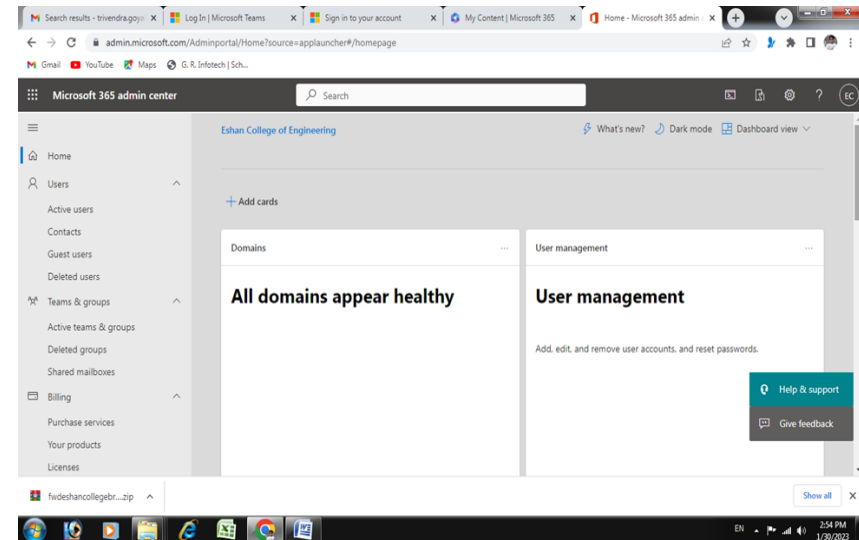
Search results - trivendra.goya ×
Log In | Microsoft Teams ×
Sign in to your account ×
My Content | Microsoft 365 ×
Home - Microsoft 365 admin ×

admin.microsoft.com/Adminportal/Home?source=applauncher#/homepage

Gmail YouTube Maps G. R. Infotech | Sch...

Microsoft 365 admin center
Search
EC

Home
Users
Active users
Contacts
Guest users
Deleted users
Teams & groups
Active teams & groups
Deleted groups
Shared mailboxes
Billing
Purchase services
Your products
Licenses

Eshan College of Engineering
What's new?
Dark mode
Dashboard view

+ Add cards

Domains ...
All domains appear healthy

User management ...
User management
Add, edit, and remove user accounts, and reset passwords.

Help & support
Give feedback

fwdeshancollegebr....zip
Show all ×

EN
2:54 PM
1/30/2023